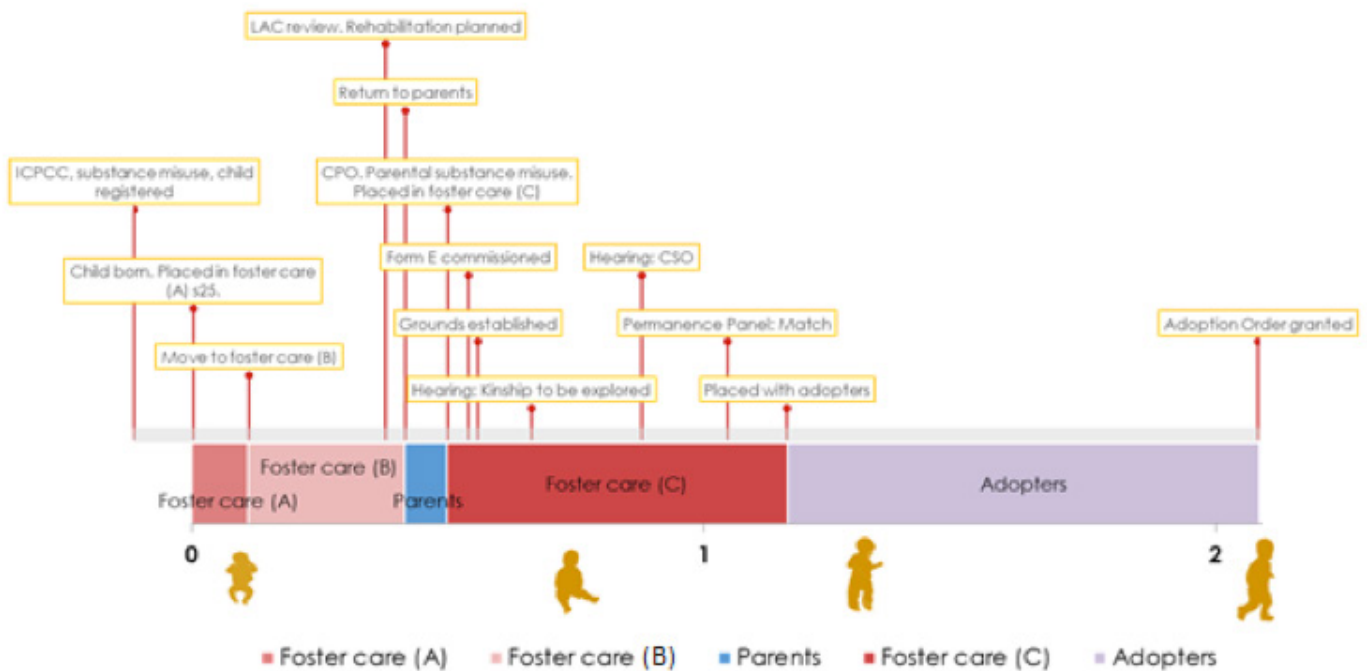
LAC review. Rehabilitation planned

Return to parents

ICPCC, substance misuse, child registered

CPO. Parental substance misuse. Placed in foster care (C)

Form E commissioned

Hearing: CSO

Child born. Placed in foster care (A) s25.

Grounds established

Permanence Panel: Match

Adoption Order granted

Move to foster care (B)

Hearing: Kinship to be explored

Placed with adopters

Foster care (B)

Foster care (A)

Parents

Foster care (C)

Adopters

0

1

2

Foster care (A) Foster care (B) Parents Foster care (C) Adopters